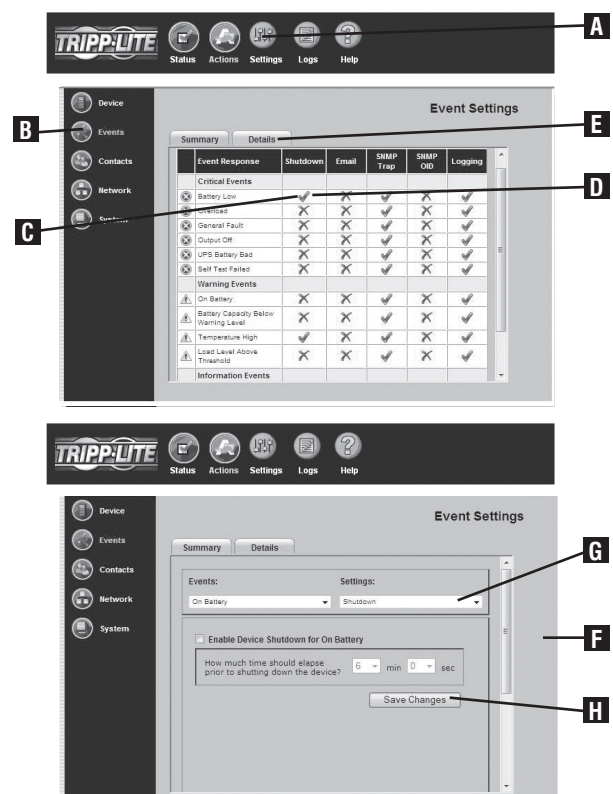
TRIPP·LITE
Status Actions Settings Logs Help

A

Device
Events
Contacts
Network
System

Event Settings

B

Summary Details

E

| | Event Response | Shutdown | Email | SNMP Trap | SNMP OID | Logging |
|---|---|---|---|---|---|---|
| | Critical Events | | | | | |
| | Battery Low | ✓ | ✗ | ✓ | ✗ | ✓ |
| | Overload | ✗ | ✗ | ✓ | ✗ | ✓ |
| | General Fault | ✗ | ✗ | ✓ | ✗ | ✓ |
| | Output Off | ✗ | ✗ | ✓ | ✗ | ✓ |
| | UPS Battery Bad | ✗ | ✗ | ✓ | ✗ | ✓ |
| | Self Test Failed | ✗ | ✗ | ✓ | ✗ | ✓ |
| | Warning Events | | | | | |
| | On Battery | ✗ | ✗ | ✓ | ✗ | ✓ |
| | Battery Capacity Below Warning Level | ✗ | ✗ | ✓ | ✗ | ✓ |
| | Temperature High | ✓ | ✗ | ✓ | ✗ | ✓ |
| | Load Level Above Threshold | ✗ | ✗ | ✓ | ✗ | ✓ |
| | Information Events | | | | | |

D

C

TRIPP·LITE
Status Actions Settings Logs Help

Device
Events
Contacts
Network
System

Event Settings

Summary Details

G

Events: Settings:
On Battery Shutdown

F

Enable Device Shutdown for On Battery
How much time should elapse prior to shutting down the device? 6 min 0 sec

Save Changes

H